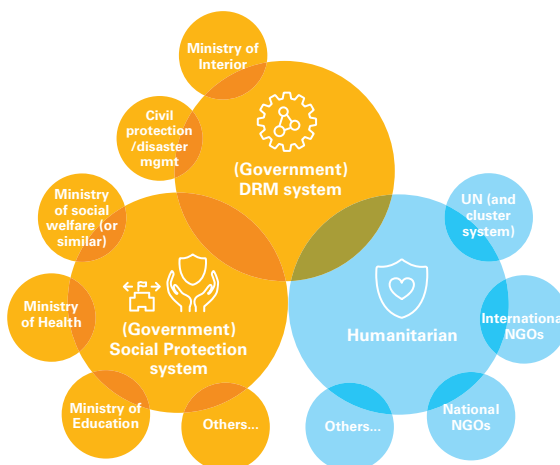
Ministry of Interior

Civil protection /disaster mgmt

(Government) DRM system

Ministry of social welfare (or similar)

Ministry of Health

(Government) Social Protection system

Ministry of Education

Others...

UN (and cluster system)

Humanitarian

Internationa NGOs

National NGOs

Others...